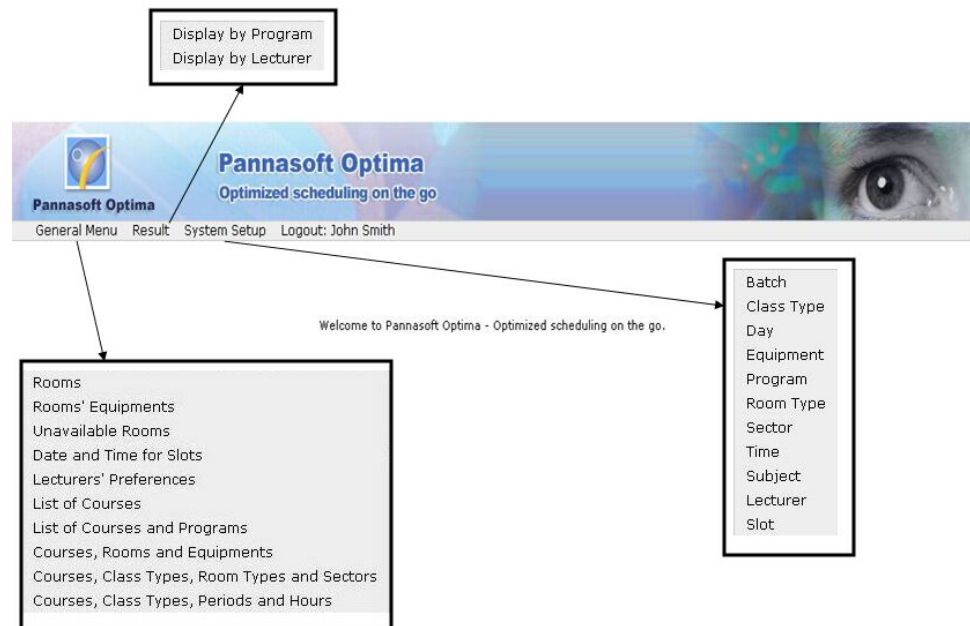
Display by Program
Display by Lecturer

Pannasoft Optima
Pannasoft Optima
Optimized scheduling on the go

General Menu Result System Setup Logout: John Smith

Batch
Class Type
Day
Equipment
Program
Room Type
Sector
Time
Subject
Lecturer
Slot

Welcome to Pannasoft Optima - Optimized scheduling on the go.

Rooms
Rooms' Equipments
Unavailable Rooms
Date and Time for Slots
Lecturers' Preferences
List of Courses
List of Courses and Programs
Courses, Rooms and Equipments
Courses, Class Types, Room Types and Sectors
Courses, Class Types, Periods and Hours